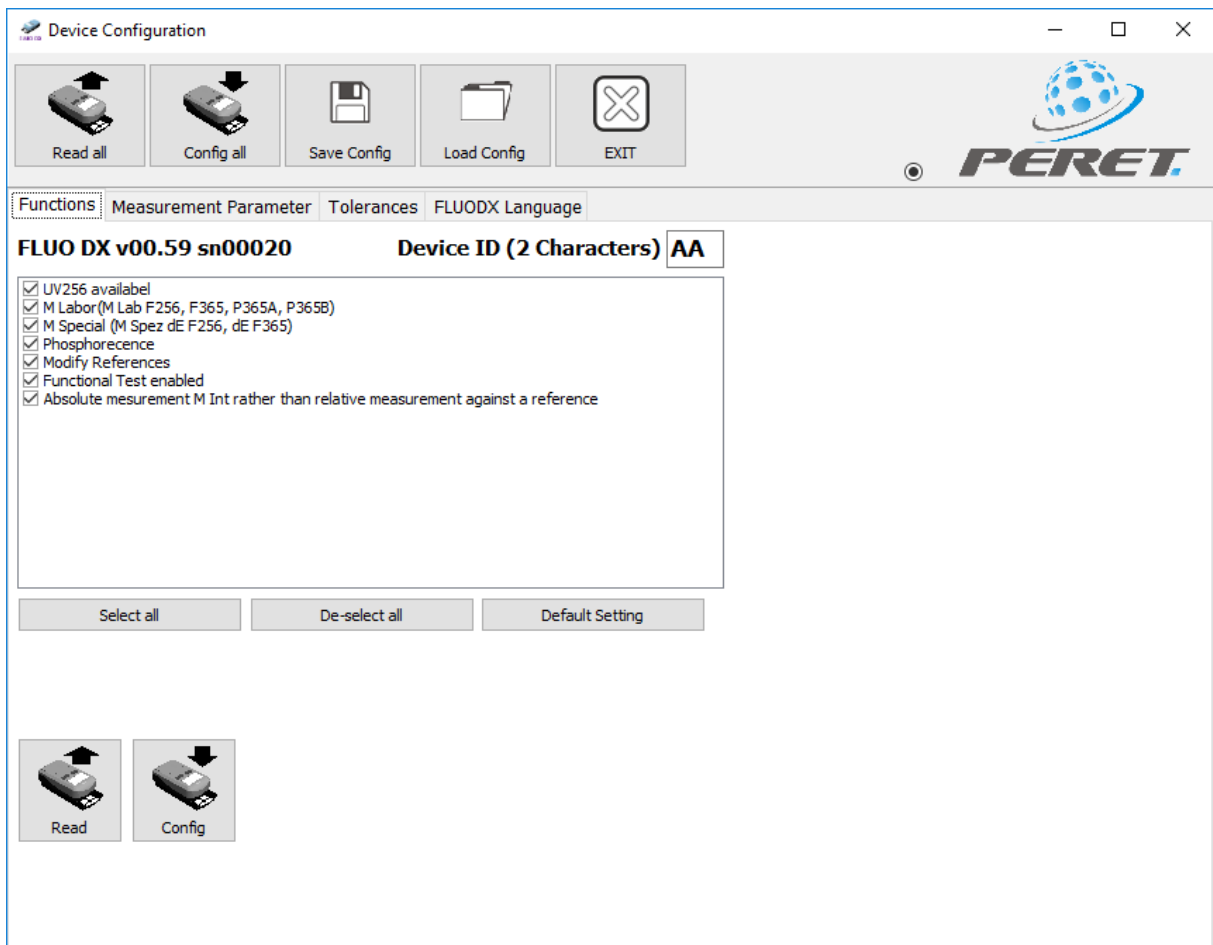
Device Configuration

Read all
Config all
Save Config
Load Config
EXIT

PERET

Functions
Measurement Parameter
Tolerances
FLUODX Language

FLUO DX v00.59 sn00020
Device ID (2 Characters) AA

☑ UV256 availabel
☑ M Labor(M Lab F256, F365, P365A, P365B)
☑ M Special (M Spez dE F256, dE F365)
☑ Phosphorecence
☑ Modify References
☑ Functional Test enabled
☑ Absolute mesurement M Int rather than relative measurement against a reference

Select all
De-select all
Default Setting

Read
Config